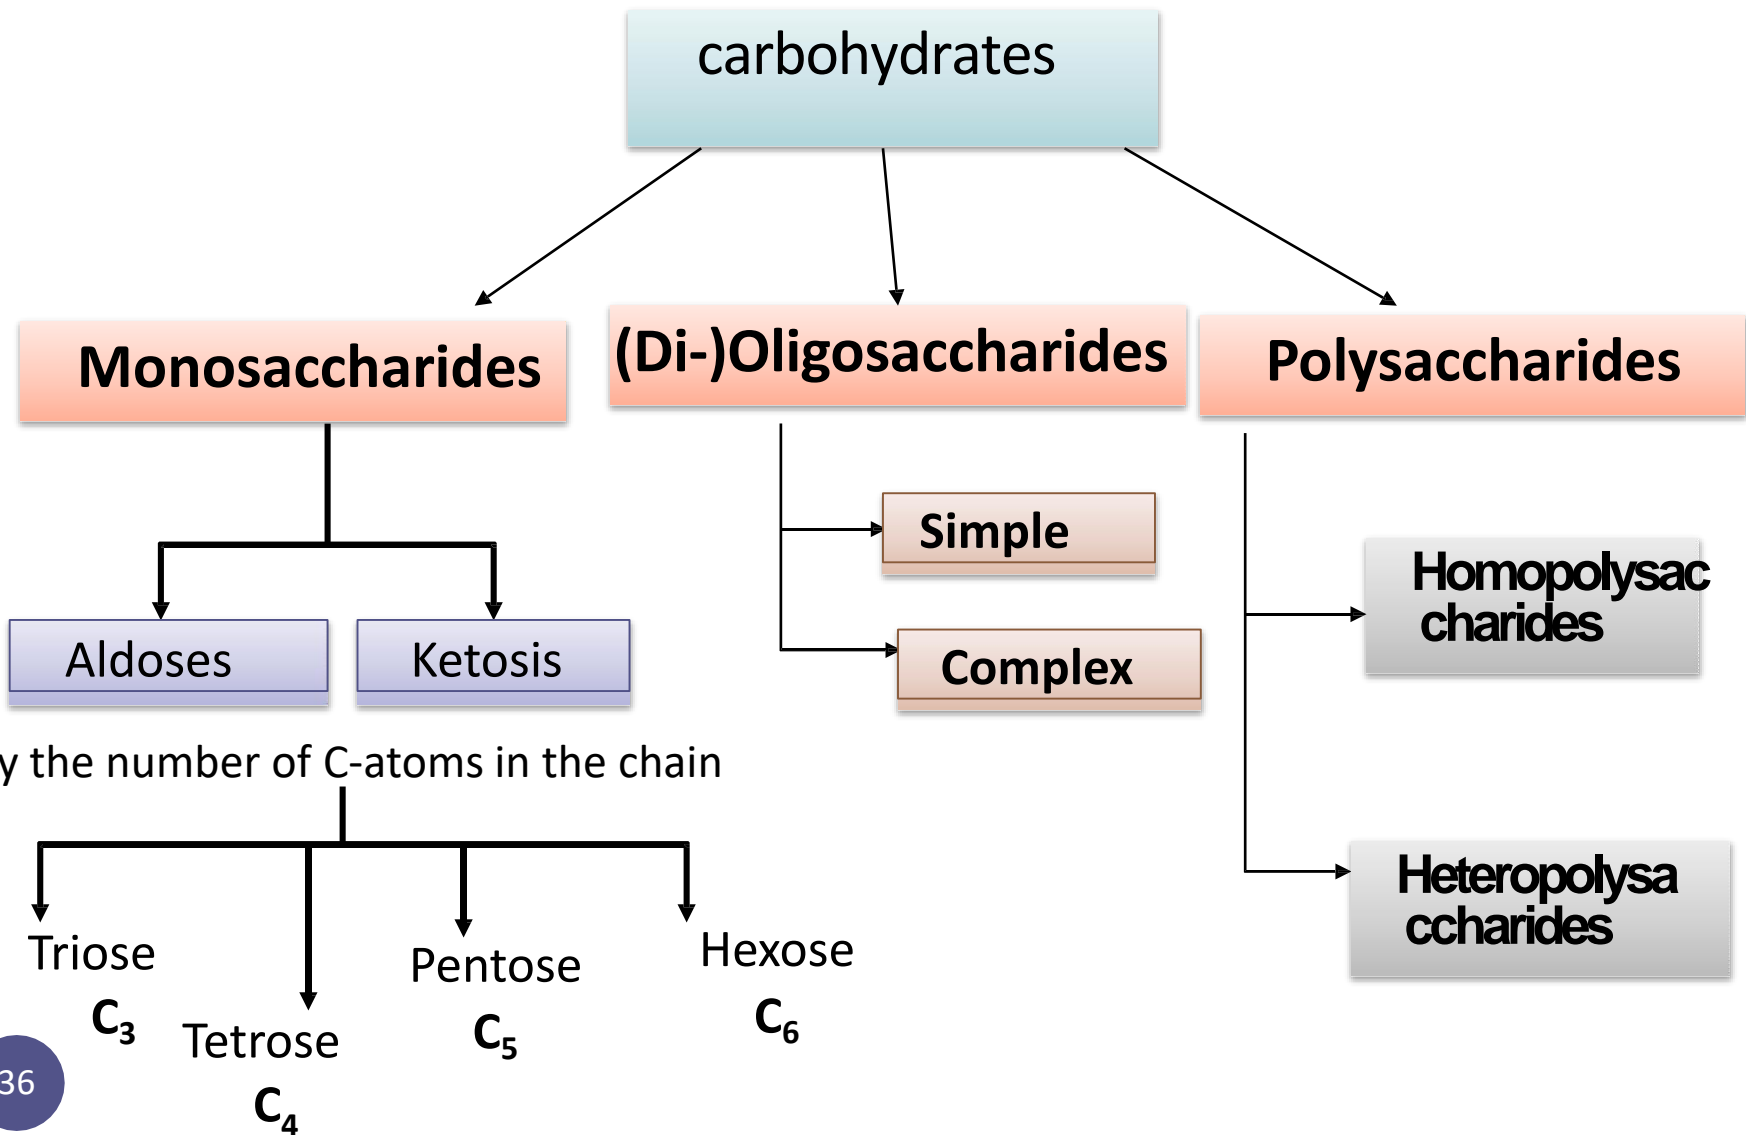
carbohydrates

Monosaccharides

(Di-)Oligosaccharides

Polysaccharides

Aldoses

Ketosis

Simple

Complex

Homopolysac charides

Heteropolysa ccharides

y the number of C-atoms in the chain

Triose
$C_3$

Tetrose
$C_4$

Pentose
$C_5$

Hexose
$C_6$

36